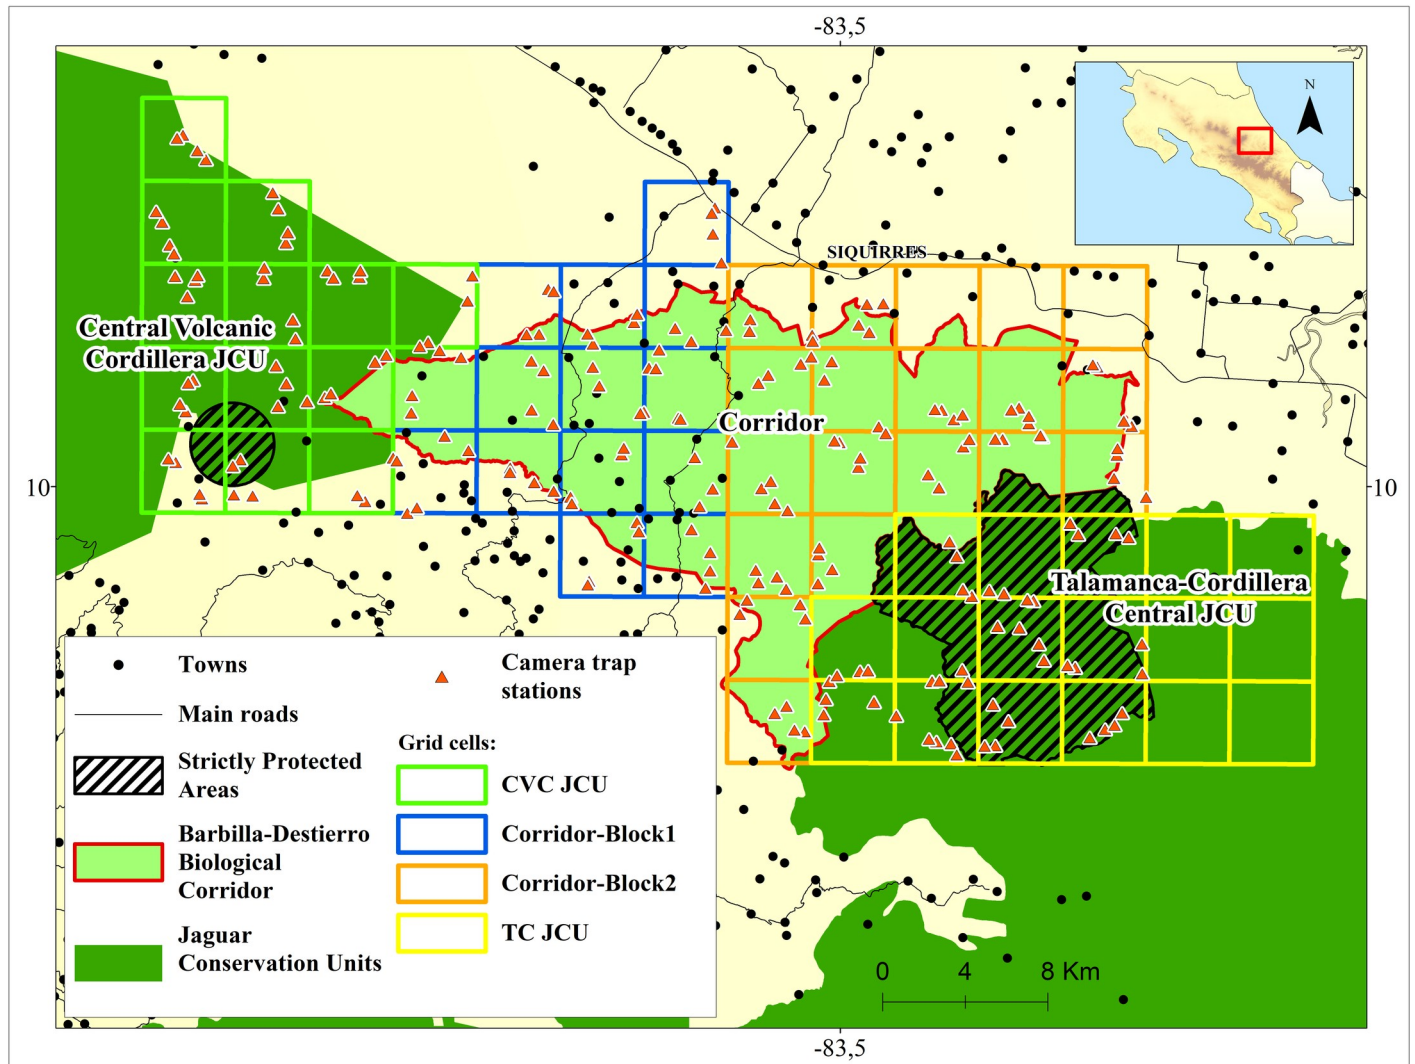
-83,5

N

SIQUIRRES

Central Volcanic Cordillera JCU

Corridor

10

10

Talamanca-Cordillera Central JCU

Towns

Camera trap stations

Main roads

Grid cells:

Strictly Protected Areas

CVC JCU

Barbilla-Destierro Biological Corridor

Corridor-Block1

Corridor-Block2

Jaguar Conservation Units

TC JCU

0 4 8 Km

-83,5